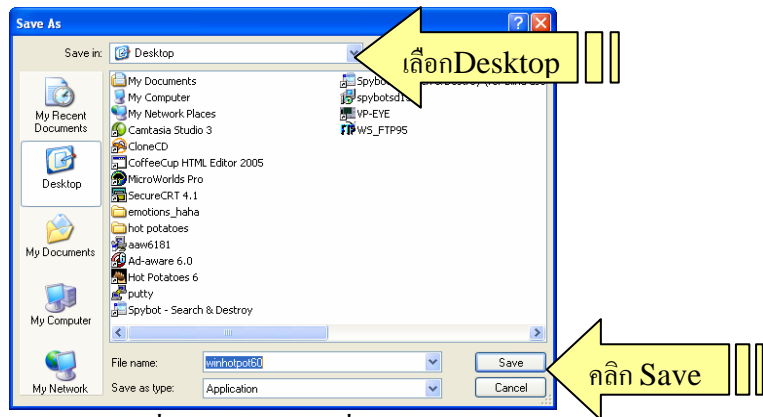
Save As

Save in: Desktop

เลือกDesktop

My Recent Documents

Desktop

My Documents

My Computer

My Network

My Documents
My Computer
My Network Places
Camtasia Studio 3
CloneCD
CoffeeCup HTML Editor 2005
MicroWorlds Pro
SecureCRT 4.1
emotions_haha
hot potatoes
aaw6181
Ad-aware 6.0
Hot Potatoes 6
putty
Spybot - Search & Destroy

Spybo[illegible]
spybotsd1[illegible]
VP-EYE
WS_FTP95

File name: winhotpot60

Save as type: Application

Save

Cancel

คลิก Save